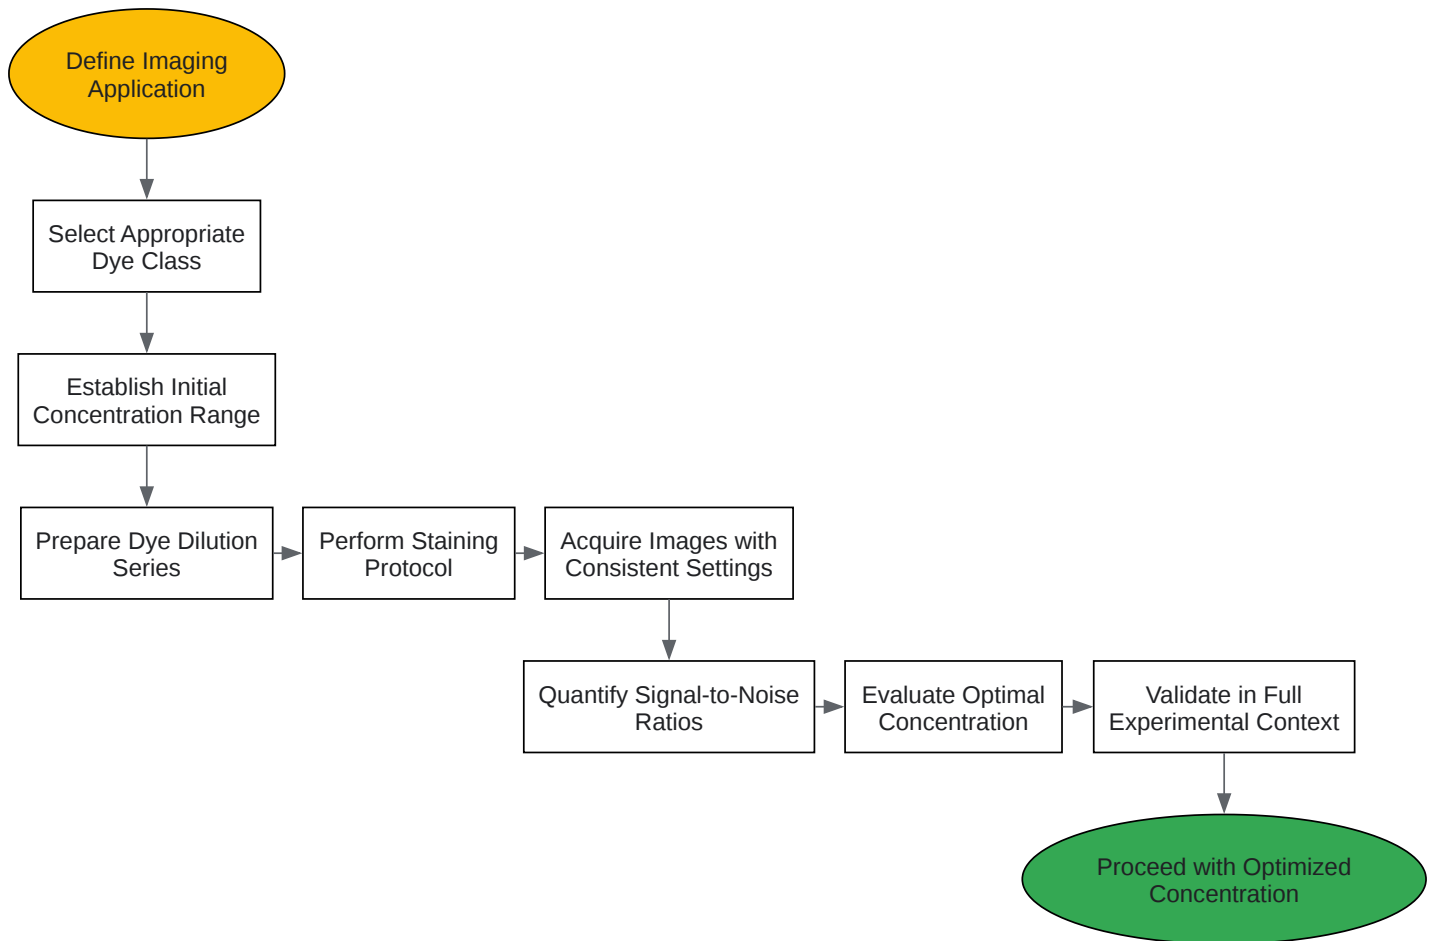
Define Imaging Application

Select Appropriate Dye Class

Establish Initial Concentration Range

Prepare Dye Dilution Series

Perform Staining Protocol

Acquire Images with Consistent Settings

Quantify Signal-to-Noise Ratios

Evaluate Optimal Concentration

Validate in Full Experimental Context

Proceed with Optimized Concentration